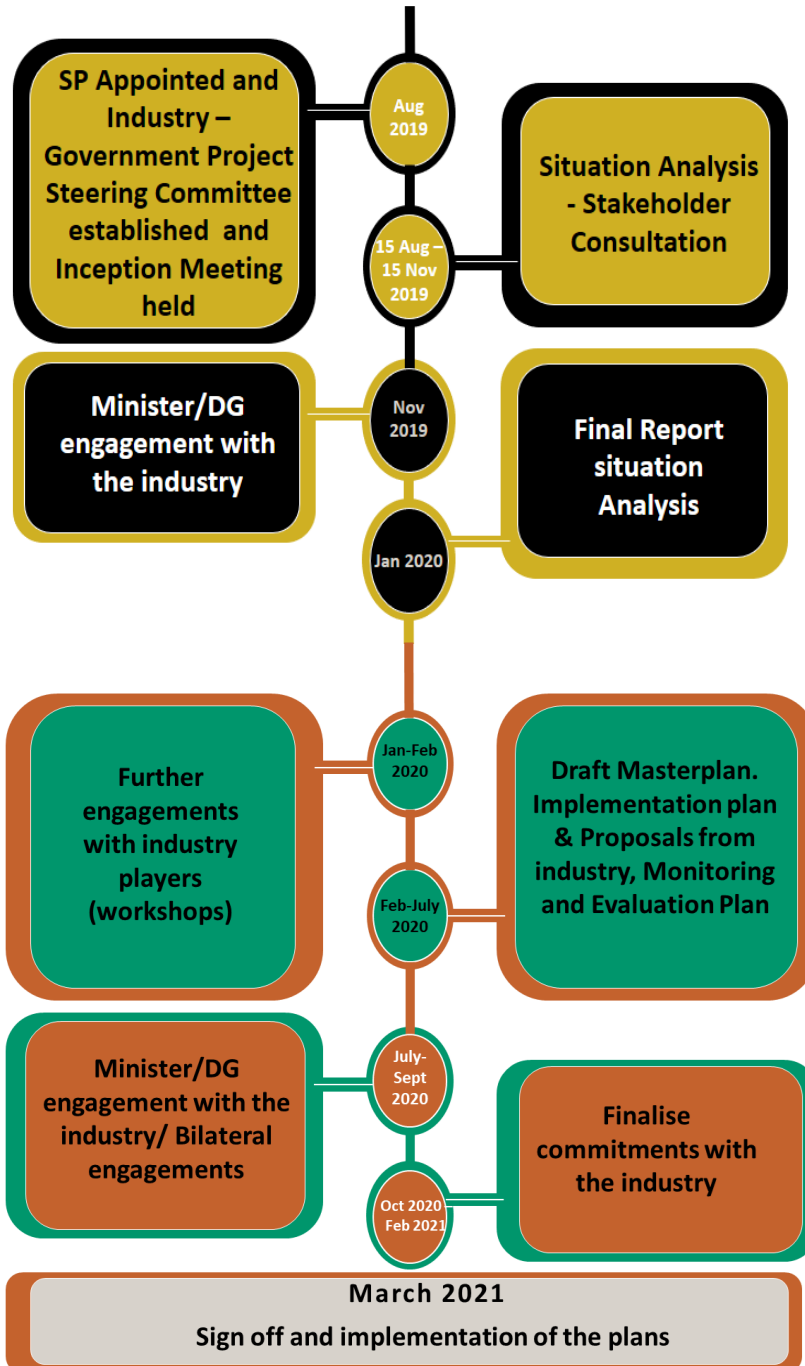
SP Appointed and Industry – Government Project Steering Committee established and Inception Meeting held

Aug 2019

Situation Analysis - Stakeholder Consultation

15 Aug – 15 Nov 2019

Minister/DG engagement with the industry

Nov 2019

Final Report situation Analysis

Jan 2020

Further engagements with industry players (workshops)

Jan-Feb 2020

Draft Masterplan. Implementation plan & Proposals from industry, Monitoring and Evaluation Plan

Feb-July 2020

Minister/DG engagement with the industry/ Bilateral engagements

July-Sept 2020

Finalise commitments with the industry

Oct 2020 Feb 2021

March 2021

Sign off and implementation of the plans